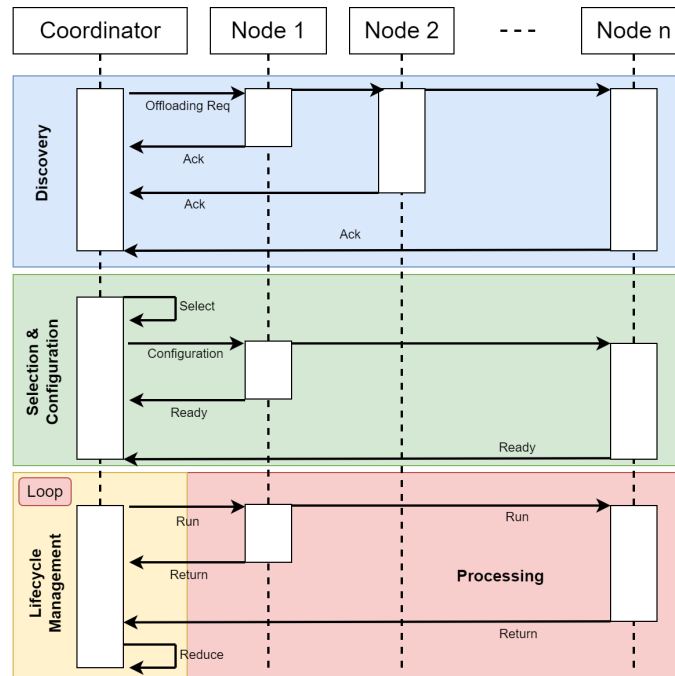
Coordinator

Node 1

Node 2

- - -

Node n

Discovery

Offloading Req

Ack

Ack

Ack

Selection & Configuration

Select

Configuration

Ready

Ready

Loop

Lifecycle Management

Run

Run

Return

Processing

Return

Reduce